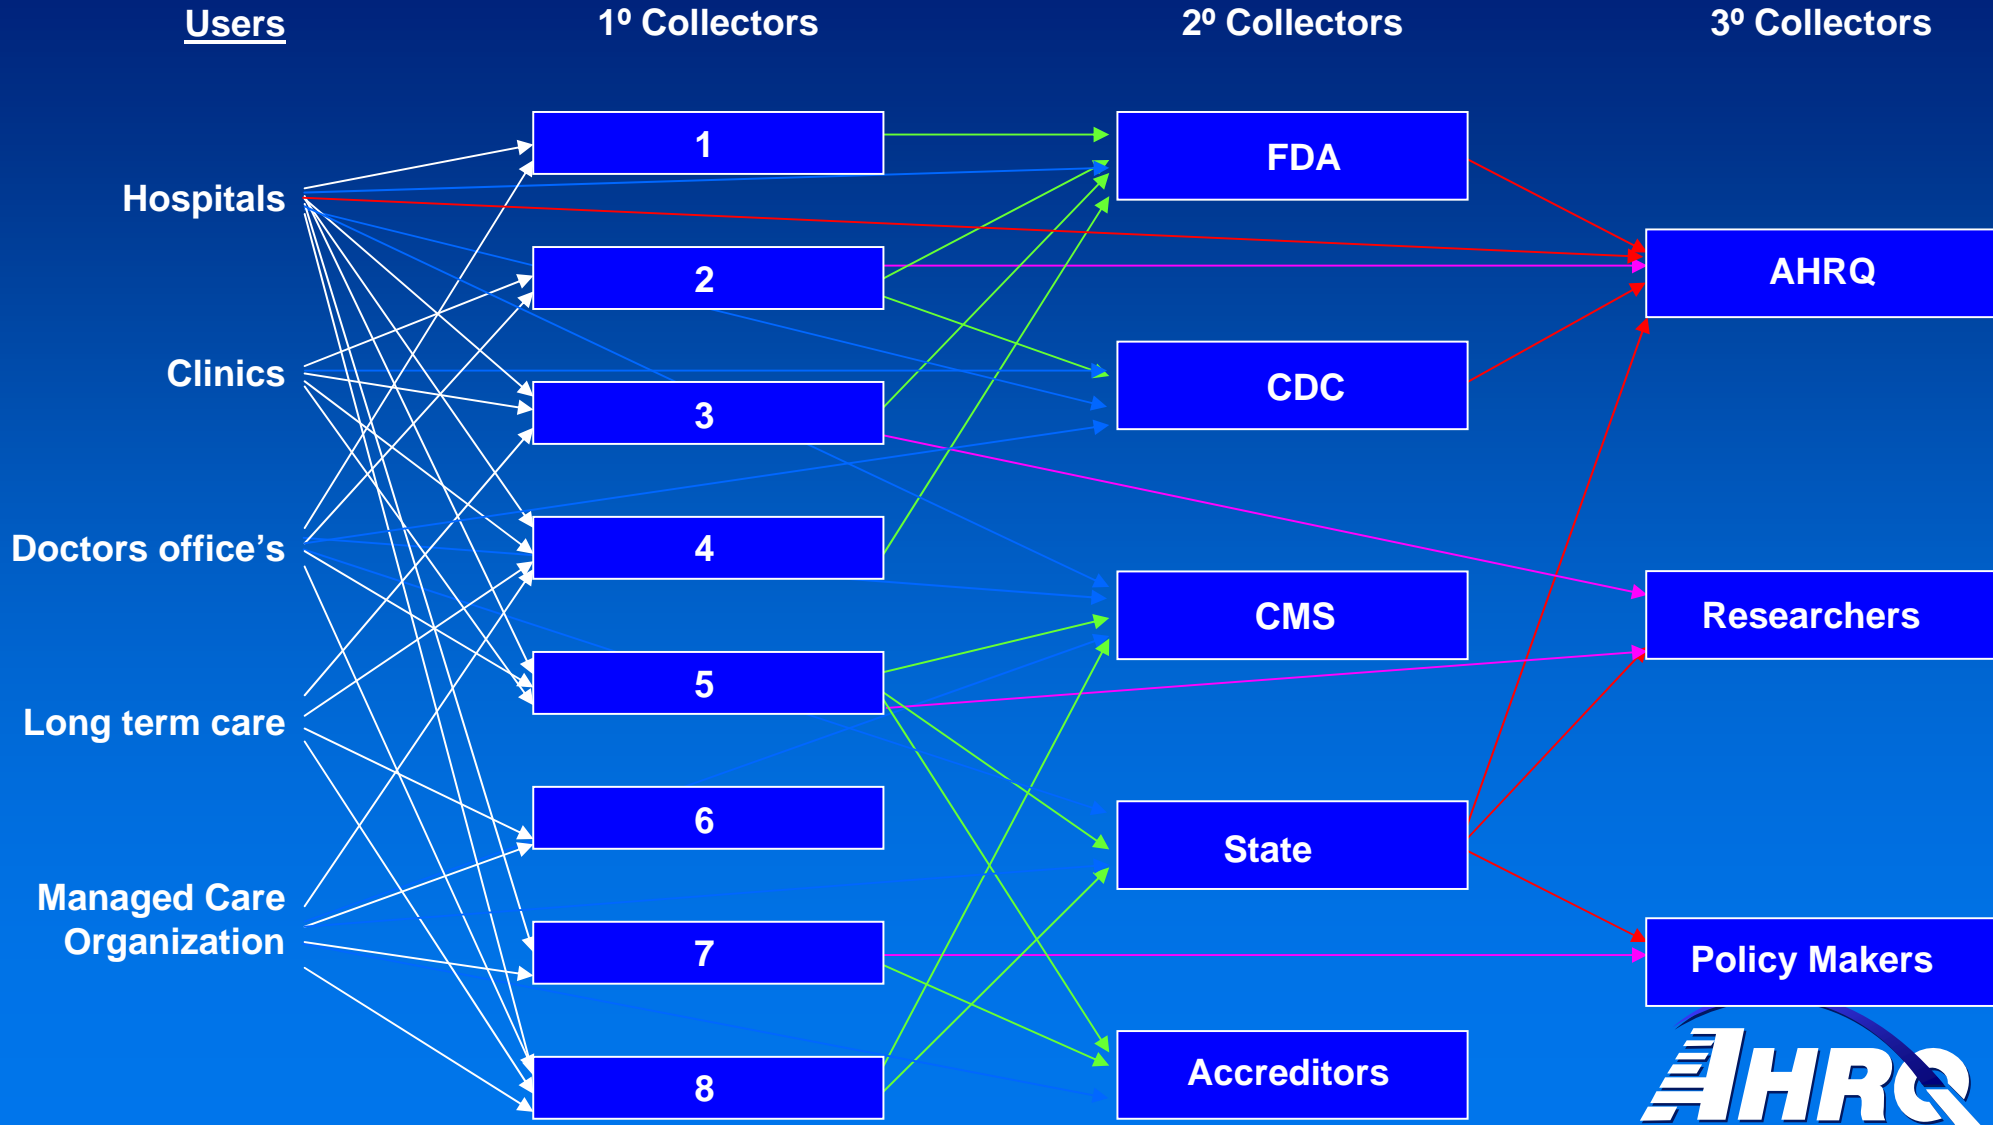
Users

1⁰ Collectors

2⁰ Collectors

3⁰ Collectors

Hospitals

Clinics

Doctors office's

Long term care

Managed Care Organization

1

2

3

4

5

6

7

8

FDA

CDC

CMS

State

Accreditors

AHRQ

Researchers

Policy Makers

AHRQ